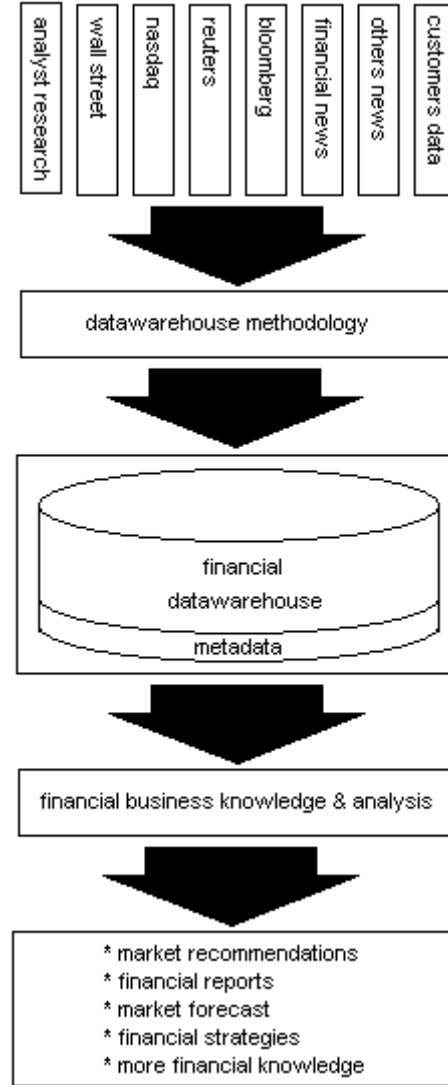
analyst research

wall street

nasdaq

reuters

bloomberg

financial news

others news

customers data

datawarehouse methodology

financial datawarehouse

metadata

financial business knowledge & analysis

* market recommendations
* financial reports
* market forecast
* financial strategies
* more financial knowledge